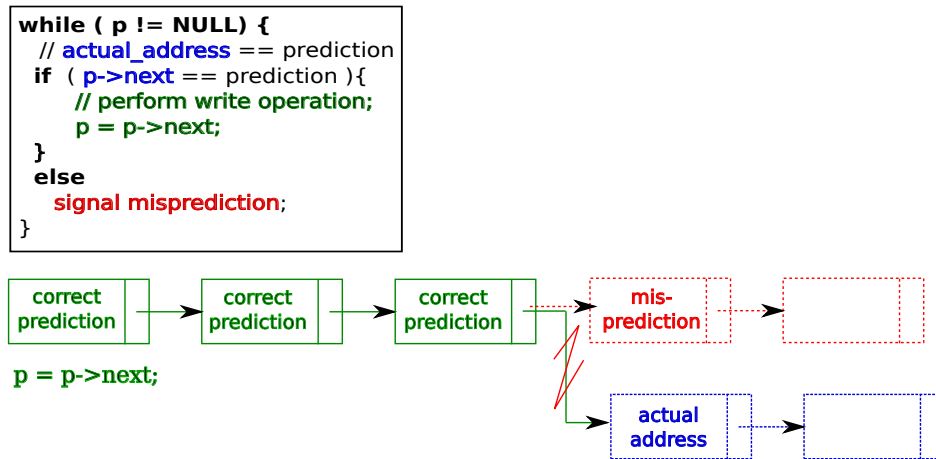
while ( p != NULL) {
// actual_address == prediction
if ( p->next == prediction ){
// perform write operation;
p = p->next;
}
else
signal misprediction;
}

correct prediction

correct prediction

correct prediction

mis-prediction

p = p->next;

actual address